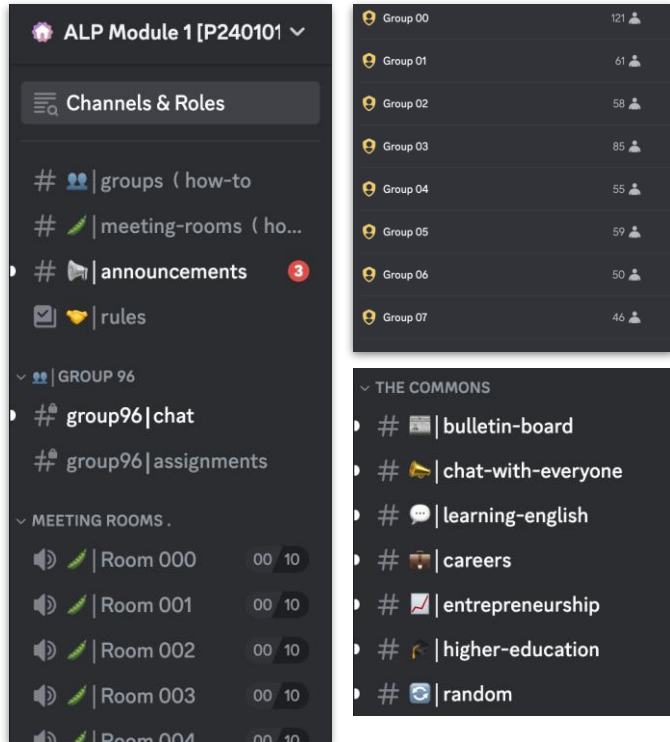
ALP Module 1 [P240101

Channels & Roles

# 👥 | groups ( how-to

# 🫛 | meeting-rooms ( ho...

# 📢 | announcements 3

☑ 🤝 | rules

GROUP 96

# group96 | chat

# group96 | assignments

MEETING ROOMS .

🫛 | Room 000 00 10

🫛 | Room 001 00 10

🫛 | Room 002 00 10

🫛 | Room 003 00 10

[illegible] 00 10

Group 00 121

Group 01 61

Group 02 58

Group 03 85

Group 04 55

Group 05 59

Group 06 50

Group 07 46

THE COMMONS

# 📰 | bulletin-board

# 📣 | chat-with-everyone

# 💬 | learning-english

# 💼 | careers

# 📈 | entrepreneurship

# 🎓 | higher-education

# 🔄 | random